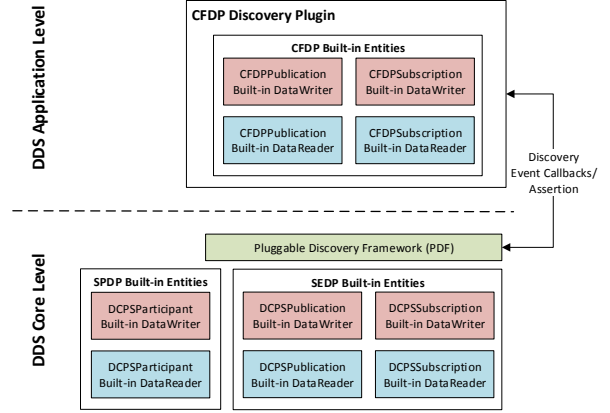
DDS Application Level

CFDP Discovery Plugin

CFDP Built-in Entities

CFDPPublication Built-in DataWriter

CFDPSubscription Built-in DataWriter

CFDPPublication Built-in DataReader

CFDPSubscription Built-in DataReader

Discovery Event Callbacks/ Assertion

Pluggable Discovery Framework (PDF)

DDS Core Level

SPDP Built-in Entities

DCPSParticipant Built-in DataWriter

DCPSParticipant Built-in DataReader

SEDP Built-in Entities

DCPSPublication Built-in DataWriter

DCPSSubscription Built-in DataWriter

DCPSPublication Built-in DataReader

DCPSSubscription Built-in DataReader